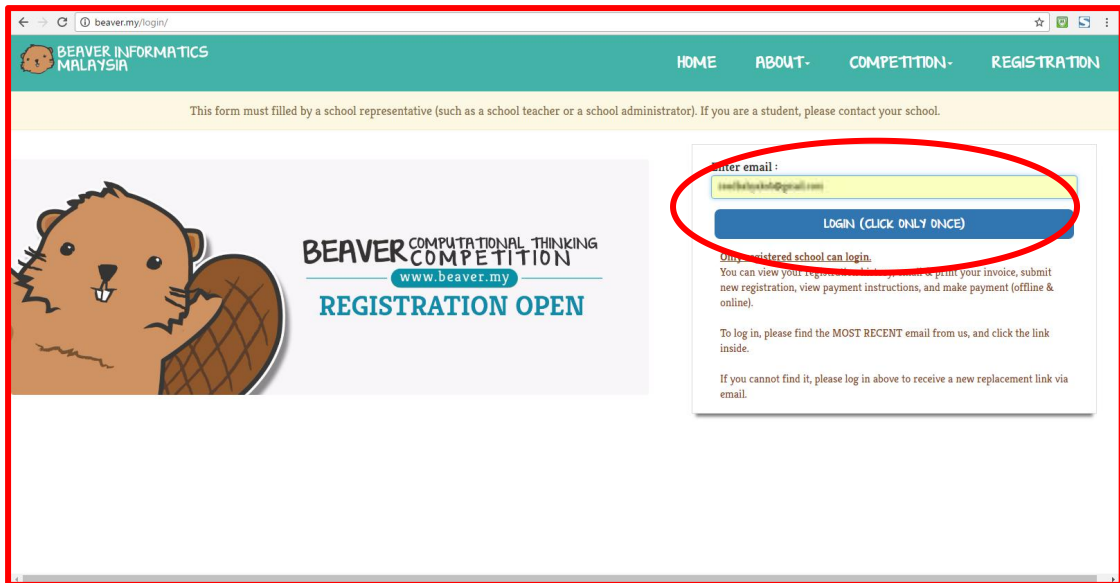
beaver.my/login/

BEAVER INFORMATICS MALAYSIA

HOME ABOUT- COMPETITION- REGISTRATION

This form must filled by a school representative (such as a school teacher or a school administrator). If you are a student, please contact your school.

BEAVER COMPUTATIONAL THINKING COMPETITION
www.beaver.my
REGISTRATION OPEN

Enter email :
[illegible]

LOGIN (CLICK ONLY ONCE)

Only registered school can login.
You can view your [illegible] print your invoice, submit new registration, view payment instructions, and make payment (offline & online).

To log in, please find the MOST RECENT email from us, and click the link inside.

If you cannot find it, please log in above to receive a new replacement link via email.